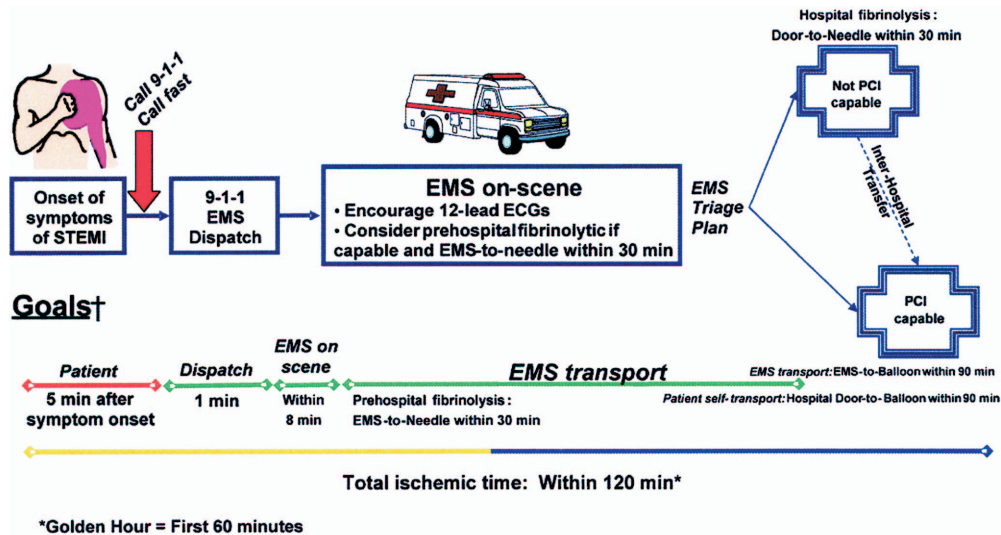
Hospital fibrinolysis:
Door-to-Needle within 30 min

Call 9-1-1
Call fast

Not PCI capable

Inter-Hospital Transfer

Onset of symptoms of STEMI

9-1-1 EMS Dispatch

EMS on-scene
• Encourage 12-lead ECGs
• Consider prehospital fibrinolytic if capable and EMS-to-needle within 30 min

EMS Triage Plan

PCI capable

Goals†

Patient
5 min after symptom onset

Dispatch
1 min

EMS on scene
Within 8 min

EMS transport
Prehospital fibrinolysis:
EMS-to-Needle within 30 min

EMS transport: EMS-to-Balloon within 90 min
Patient self-transport: Hospital Door-to-Balloon within 90 min

Total ischemic time: Within 120 min*

*Golden Hour = First 60 minutes